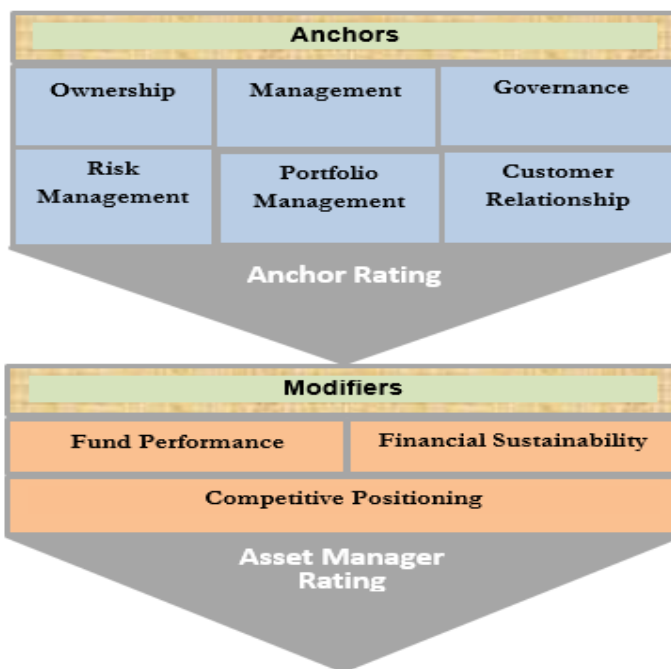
Anchors

| Ownership | Management | Governance |
|---|---|---|
| Risk Management | Portfolio Management | Customer Relationship |

Anchor Rating

Modifiers

| Fund Performance | Financial Sustainability |
|---|---|
| Competitive Positioning | |

Asset Manager Rating